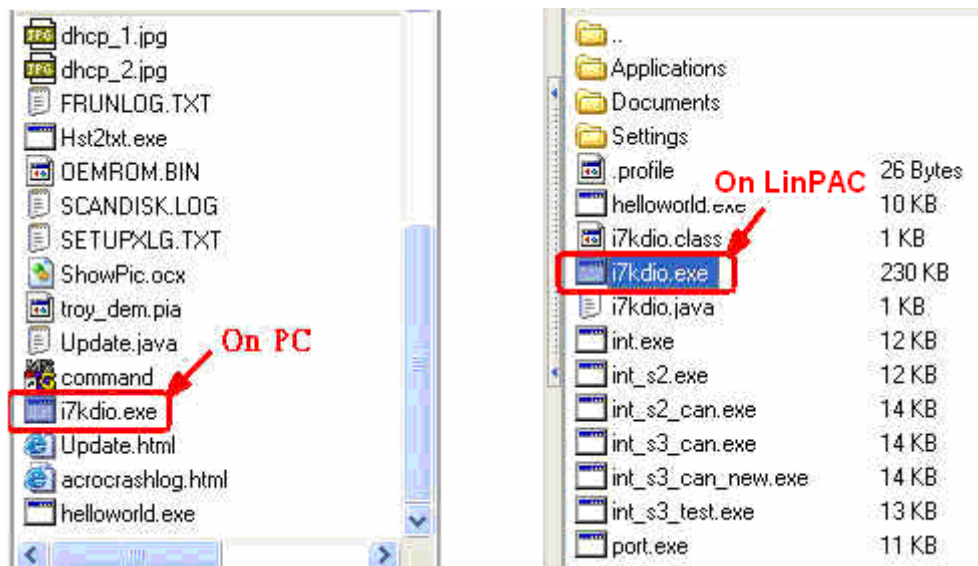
dhcp_1.jpg
dhcp_2.jpg
FRUNLOG.TXT
Hst2txt.exe
OEMROM.BIN
SCANDISK.LOG
SETUPXLG.TXT
ShowPic.ocx
troy_dem.pia
Update.java
command
i7kdio.exe
Update.html
acrocrashlog.html
helloworld.exe

On PC

..
Applications
Documents
Settings

| | |
|---|---|
| .profile | 26 Bytes |
| helloworld.exe | 10 KB |
| i7kdio.class | 1 KB |
| i7kdio.exe | 230 KB |
| i7kdio.java | 1 KB |
| int.exe | 12 KB |
| int_s2.exe | 12 KB |
| int_s2_can.exe | 14 KB |
| int_s3_can.exe | 14 KB |
| int_s3_can_new.exe | 14 KB |
| int_s3_test.exe | 13 KB |
| port.exe | 11 KB |

On LinPAC